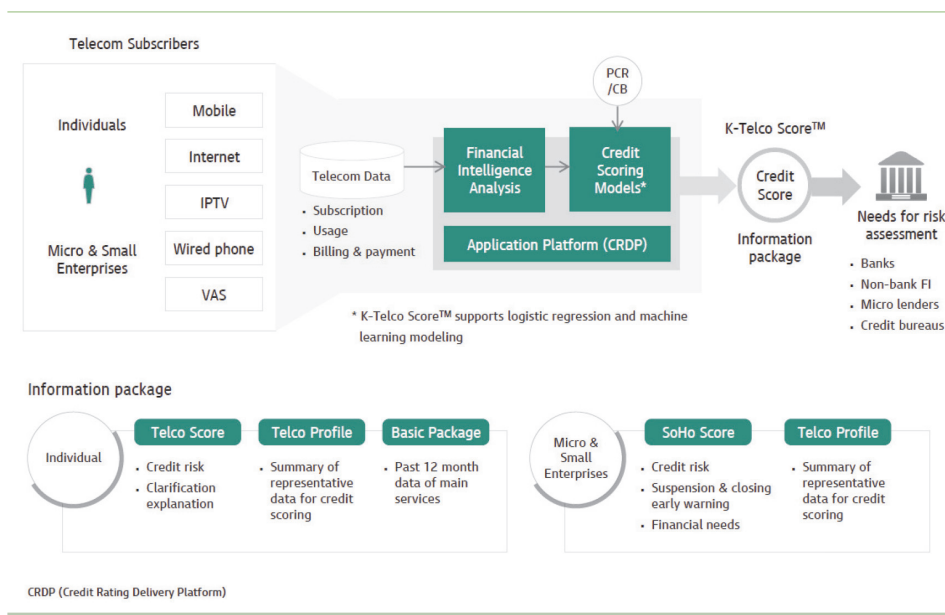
Telecom Subscribers

Individuals

Micro & Small Enterprises

Mobile

Internet

IPTV

Wired phone

VAS

Telecom Data

• Subscription
• Usage
• Billing & payment

PCR /CB

Financial Intelligence Analysis

Credit Scoring Models*

Application Platform (CRDP)

K-Telco Score$^{TM}$

Credit Score

Information package

Needs for risk assessment

• Banks
• Non-bank FI
• Micro lenders
• Credit bureaus

* K-Telco Score$^{TM}$ supports logistic regression and machine learning modeling

Information package

Individual

Telco Score
• Credit risk
• Clarification explanation

Telco Profile
• Summary of representative data for credit scoring

Basic Package
• Past 12 month data of main services

Micro & Small Enterprises

SoHo Score
• Credit risk
• Suspension & closing early warning
• Financial needs

Telco Profile
• Summary of representative data for credit scoring

CRDP (Credit Rating Delivery Platform)